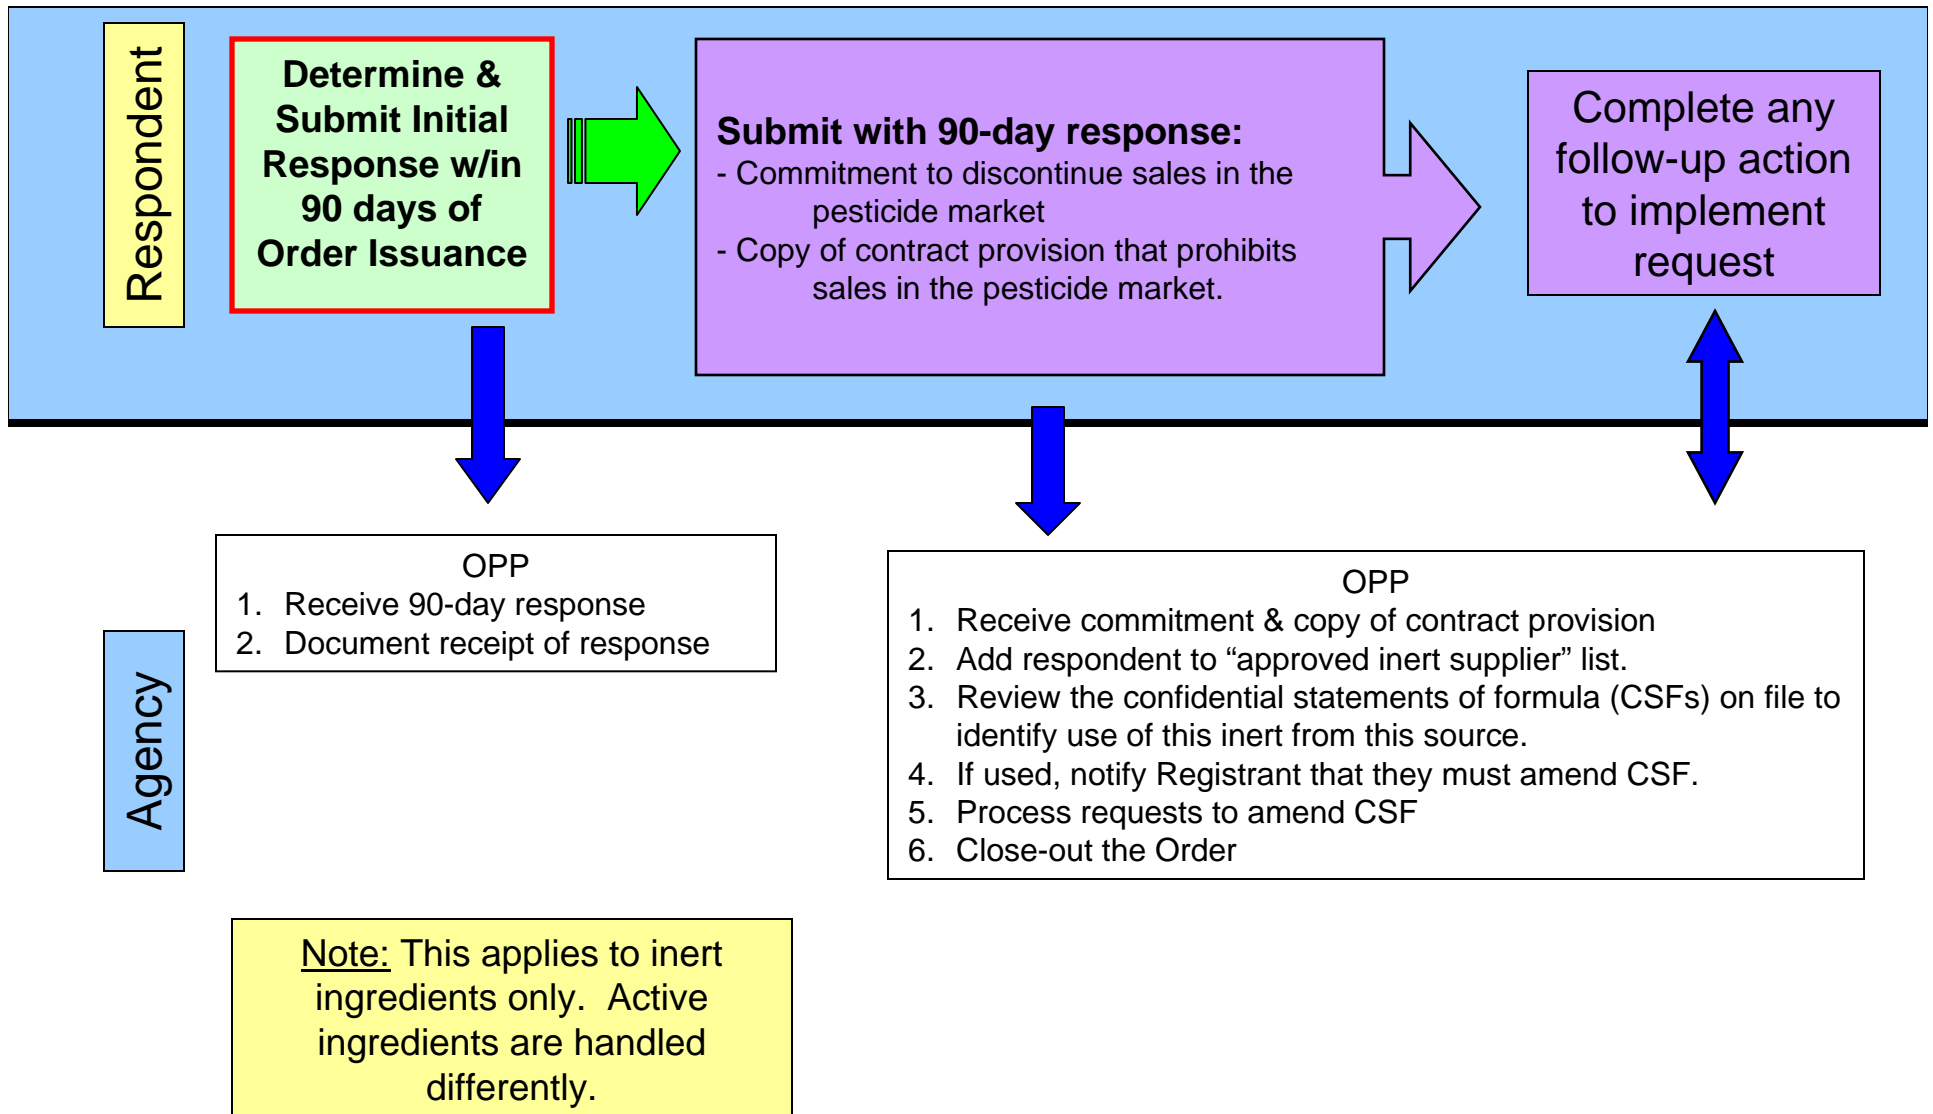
Respondent

Determine & Submit Initial Response w/in 90 days of Order Issuance

Submit with 90-day response:
- Commitment to discontinue sales in the pesticide market
- Copy of contract provision that prohibits sales in the pesticide market.

Complete any follow-up action to implement request

Agency

OPP
1. Receive 90-day response
2. Document receipt of response

OPP
1. Receive commitment & copy of contract provision
2. Add respondent to “approved inert supplier” list.
3. Review the confidential statements of formula (CSFs) on file to identify use of this inert from this source.
4. If used, notify Registrant that they must amend CSF.
5. Process requests to amend CSF
6. Close-out the Order

Note: This applies to inert ingredients only. Active ingredients are handled differently.